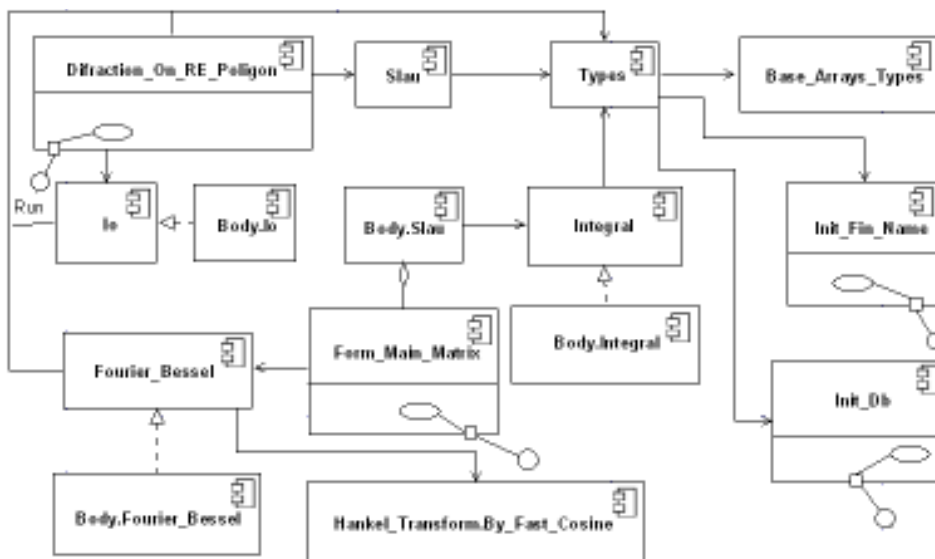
Difraction_On_RE_Poligon

Slau

Types

Base_Arrays_Types

Run

Io

Body.Io

Body.Slau

Integral

Init_Fin_Name

Form_Main_Matrix

Body.Integral

Fourier_Bessel

Init_Db

Body.Fourier_Bessel

Hankel_Transform.By_Fast_Cosine